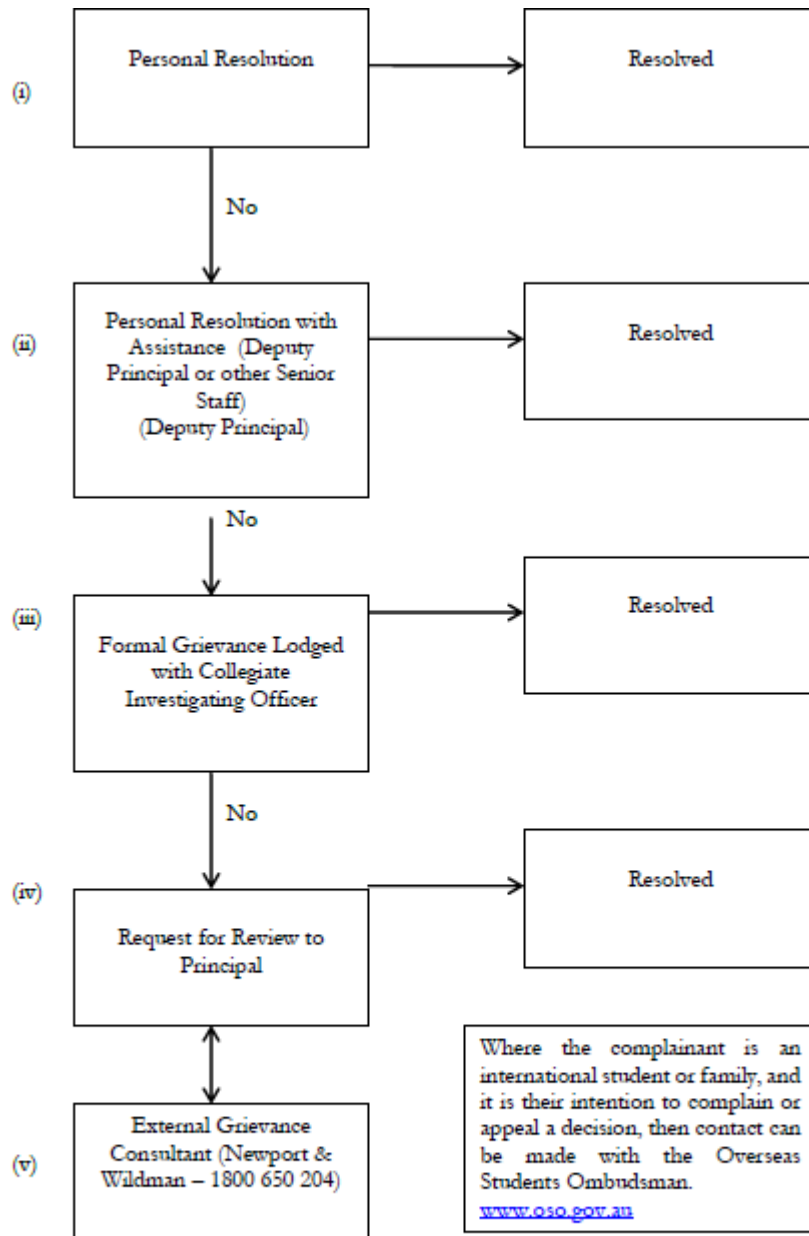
(i)

Personal Resolution

Resolved

No

(ii)

Personal Resolution with Assistance (Deputy Principal or other Senior Staff) (Deputy Principal)

Resolved

No

(iii)

Formal Grievance Lodged with Collegiate Investigating Officer

Resolved

No

(iv)

Request for Review to Principal

Resolved

(v)

External Grievance Consultant (Newport & Wildman – 1800 650 204)

Where the complainant is an international student or family, and it is their intention to complain or appeal a decision, then contact can be made with the Overseas Students Ombudsman. www.oso.gov.au